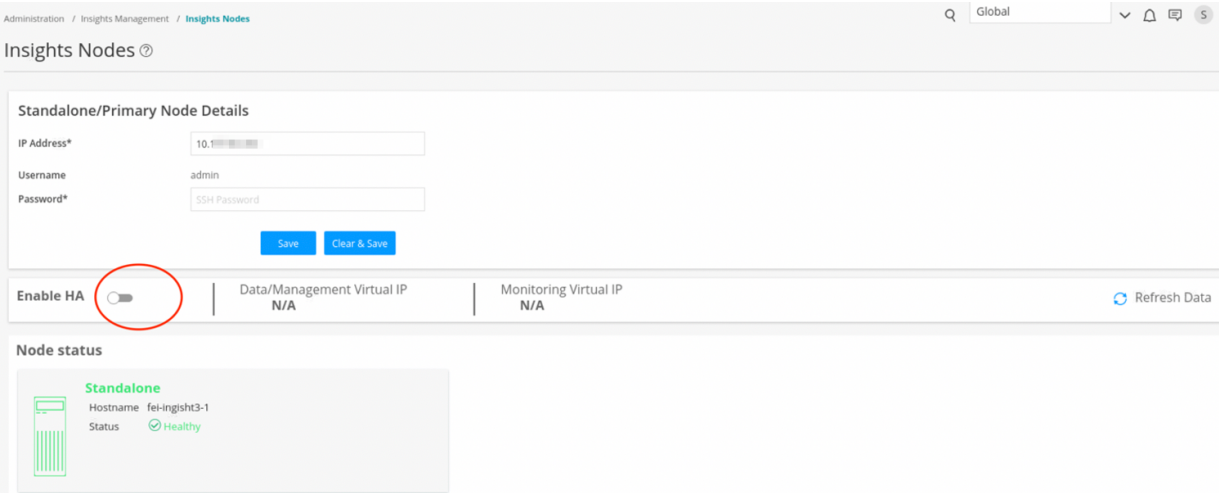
Administration / Insights Management / Insights Nodes

Global

S

Insights Nodes

Standalone/Primary Node Details

IP Address* 10.1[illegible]

Username admin

Password* SSH Password

Save Clear & Save

Enable HA

Data/Management Virtual IP
N/A

Monitoring Virtual IP
N/A

Refresh Data

Node status

Standalone
Hostname fei-ingisht3-1
Status Healthy